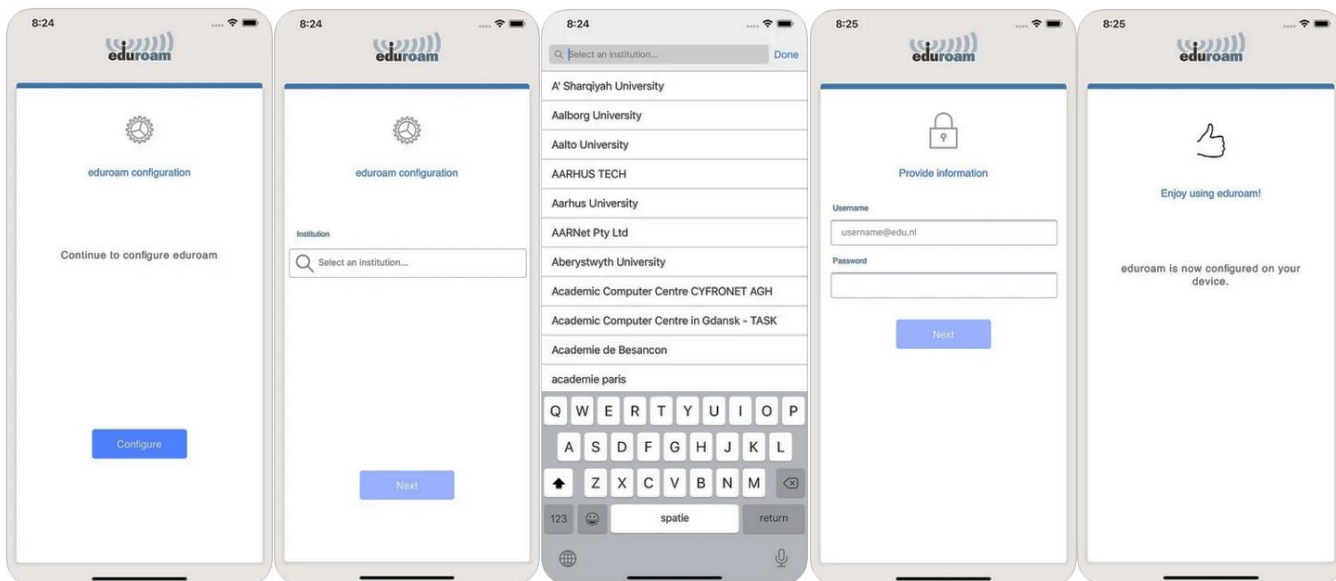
8:24

eduroam

eduroam configuration

Continue to configure eduroam

Configure

8:24

eduroam

eduroam configuration

Institution

Select an institution...

Next

8:24

Select an institution...

Done

A' Sharqiyah University

Aalborg University

Aalto University

AARHUS TECH

Aarhus University

AARNet Pty Ltd

Aberystwyth University

Academic Computer Centre CYFRONET AGH

Academic Computer Centre in Gdansk - TASK

Academie de Besancon

academie paris

Q W E R T Y U I O P

A S D F G H J K L

Z X C V B N M

123

spatie

return

8:25

eduroam

Provide information

Username

username@edu.nl

Password

Next

8:25

eduroam

Enjoy using eduroam!

eduroam is now configured on your device.